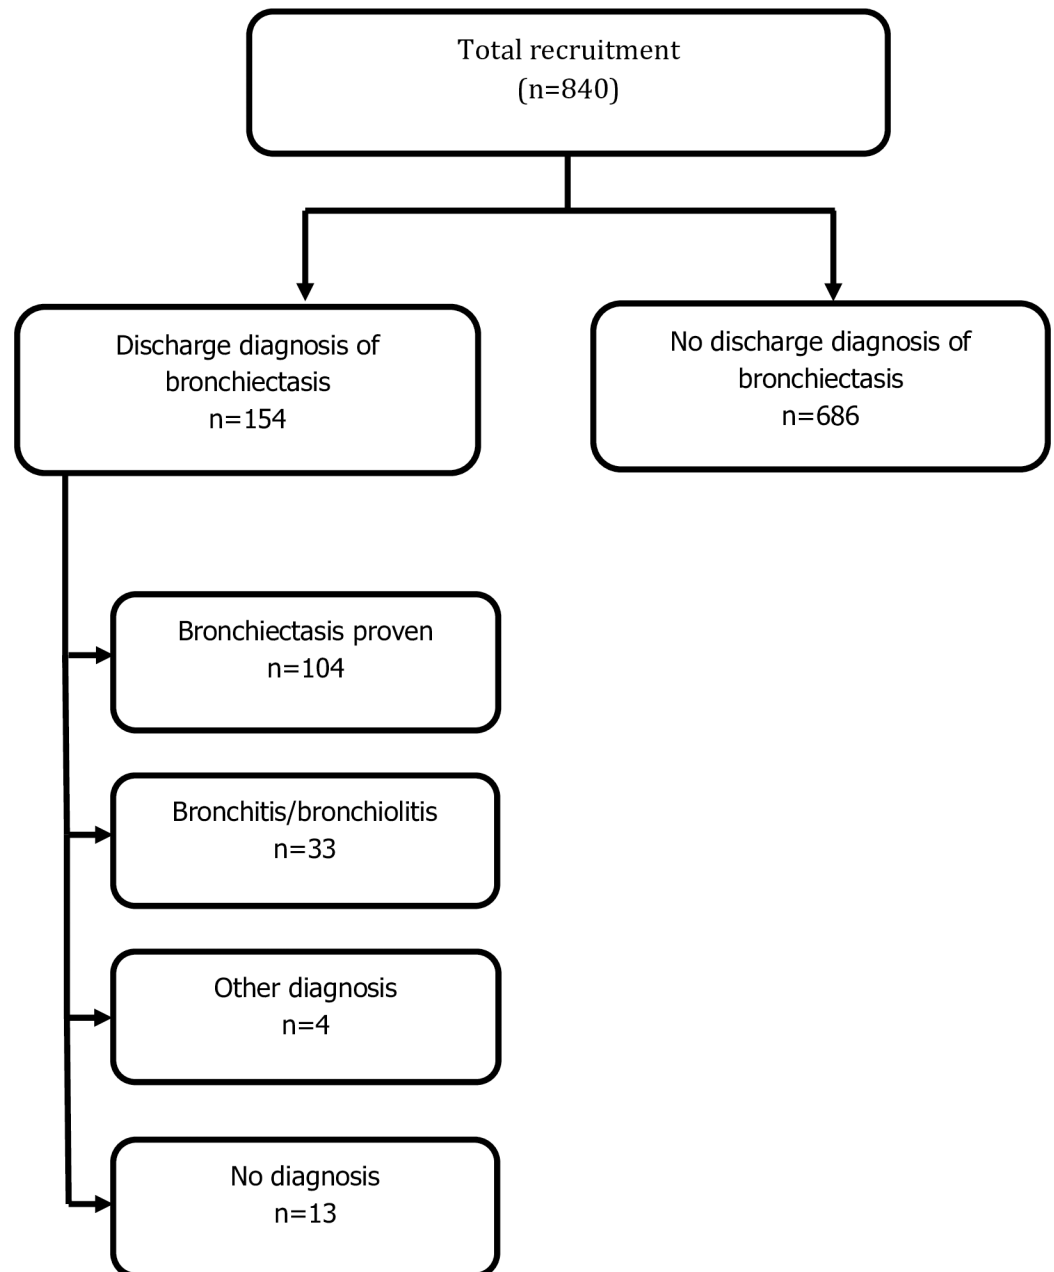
Total recruitment
(n=840)

Discharge diagnosis of bronchiectasis
n=154

No discharge diagnosis of bronchiectasis
n=686

Bronchiectasis proven
n=104

Bronchitis/bronchiolitis
n=33

Other diagnosis
n=4

No diagnosis
n=13